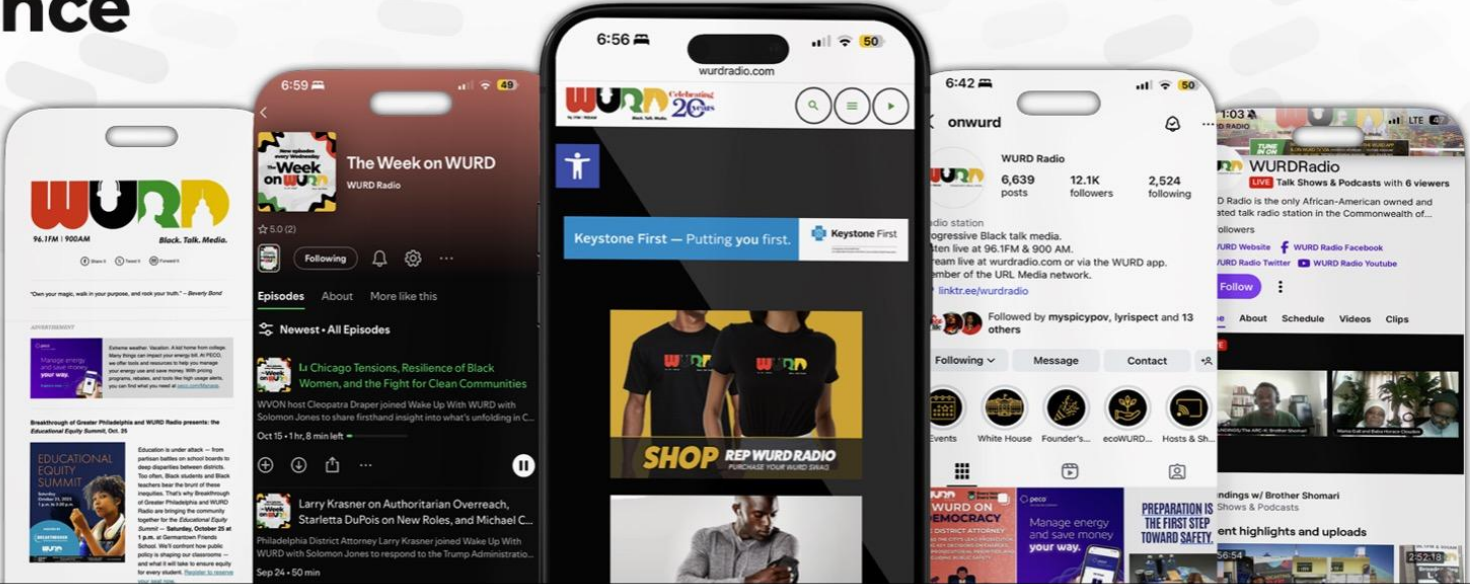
nce

WURD
96.1FM | 900AM
Black. Talk. Media.

"Own your magic, walk in your purpose, and rock your truth." – Beverly Bond

ADVERTISEMENT

Manage energy and save money your way.

Breakthrough of Greater Philadelphia and WURD Radio presents: the Educational Equity Summit, Oct. 25

EDUCATIONAL EQUITY SUMMIT

Education is under attack — from partisan battles on school boards to deep disparities between districts. Too often, Black students and Black teachers bear the brunt of these inequities. That's why Breakthrough of Greater Philadelphia and WURD Radio are bringing the community together for the Educational Equity Summit — Saturday, October 25 at 1 p.m. at Germantown Friends School. We'll confront how public policy is shaping our classrooms — and what it will take to ensure equity for every student.

6:59
The Week on WURD
WURD Radio
5.0 (2)
Following
Episodes About More like this
Newest • All Episodes
Chicago Tensions, Resilience of Black Women, and the Fight for Clean Communities
WVON host Cleopatra Draper joined Wake Up With WURD with Solomon Jones to share firsthand insight into what's unfolding in C...
Oct 15 • 1 hr, 8 min left
Larry Krasner on Authoritarian Overreach, Starletta DuPois on New Roles, and Michael C...
Philadelphia District Attorney Larry Krasner joined Wake Up With WURD with Solomon Jones to respond to the Trump Administratio...
Sep 24 • 50 min

6:56
wurdradio.com
WURD Celebrating 20 years
Keystone First — Putting you first.
Keystone First
SHOP REP WURD RADIO
PURCHASE YOUR WURD SWAG

6:42
onwurd
WURD Radio
6,639 posts
12.1K followers
2,524 following
adio station
ogressive Black talk media.
sten live at 96.1FM & 900 AM.
ream live at wurdradio.com or via the WURD app.
ember of the URL Media network.
linktr.ee/wurdradio
Followed by myspicypov, lyrispect and 13 others
Following
Message
Contact
Events
White House
Founder's...
ecoWURD...
Hosts & Sh...
WURD ON DEMOCRACY
Manage energy and save money your way.
PREPARATION IS THE FIRST STEP TOWARD SAFETY.

1:03
LTE
WURDRadio
LIVE Talk Shows & Podcasts with 6 viewers
D Radio is the only African-American owned and ated talk radio station in the Commonwealth of
llowers
WURD Website
WURD Radio Facebook
WURD Radio Twitter
WURD Radio Youtube
Follow
About
Schedule
Videos
Clips
ndings w/ Brother Shomari
Shows & Podcasts
ent highlights and uploads